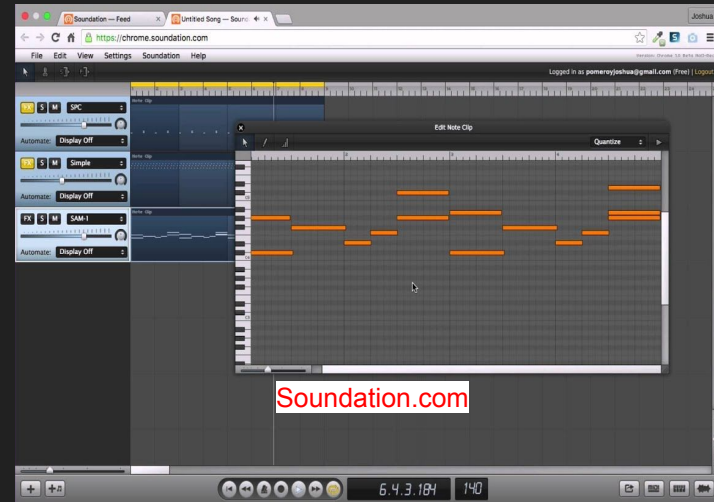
Soundation — Feed
Untitled Song — Sound
Joshua
https://chrome.soundation.com
File Edit View Settings Soundation Help
Logged in as pomeroyjoshua@gmail.com (Free) | Logout
FX S M SPC
Automate: Display Off
FX S M Simple
Automate: Display Off
FX S M SAM-1
Automate: Display Off
Note Clip
Note Clip
Note Clip
Edit Note Clip
Quantize
Soundation.com
6.4.3.184
140